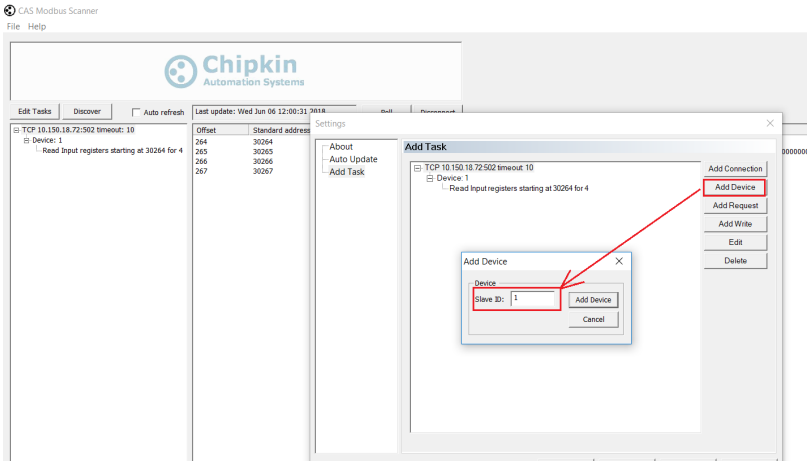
CAS Modbus Scanner
File Help

Chipkin
Automation Systems

Edit Tasks Discover Auto refresh Last update: Wed Jun 06 12:00:31 2018 Poll Disconnect

TCP 10.150.18.72:502 timeout: 10
Device: 1
Read Input registers starting at 30264 for 4

| Offset | Standard address |
|---|---|
| 264 | 30264 |
| 265 | 30265 |
| 266 | 30266 |
| 267 | 30267 |

Settings

About
Auto Update
Add Task

Add Task

TCP 10.150.18.72:502 timeout: 10
Device: 1
Read Input registers starting at 30264 for 4

Add Connection
Add Device
Add Request
Add Write
Edit
Delete

Add Device

Device
Slave ID: 1
Add Device
Cancel